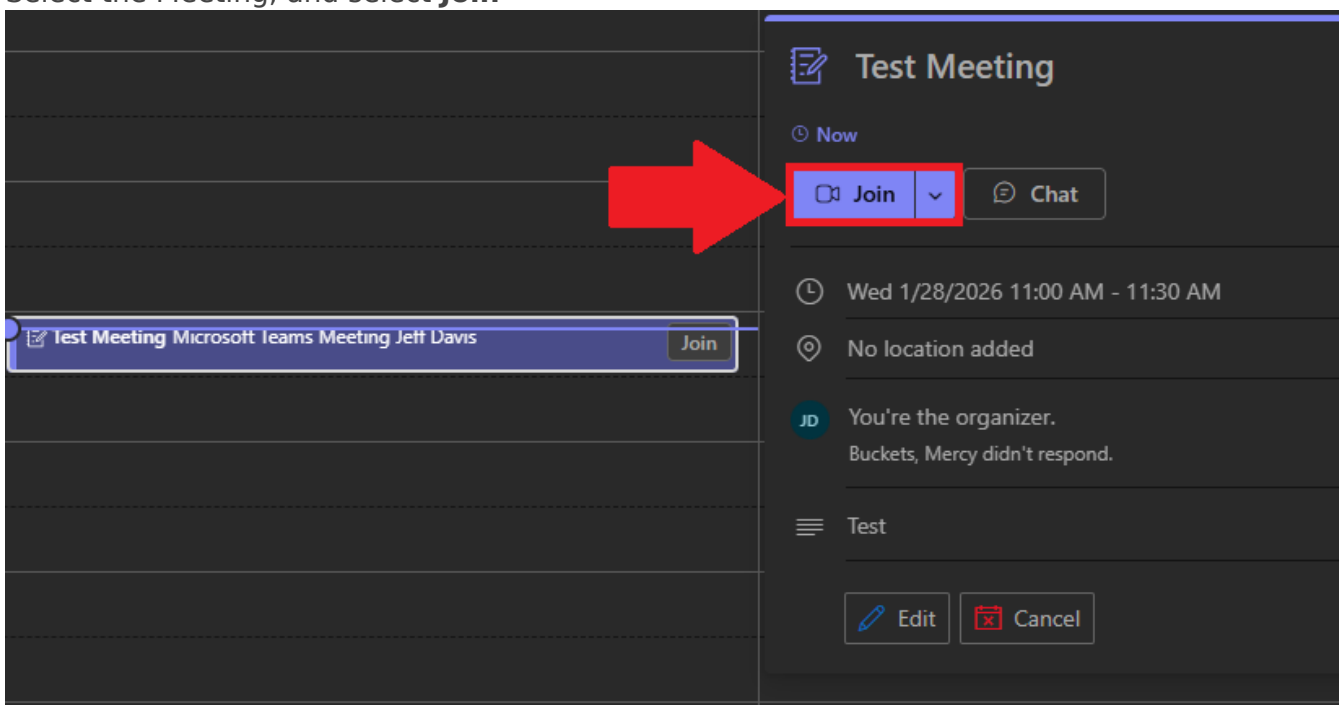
Select the Meeting, and select **Join**

Test Meeting Microsoft Teams Meeting Jeff Davis Join

Test Meeting

Now

Join

Chat

Wed 1/28/2026 11:00 AM - 11:30 AM

No location added

JD You're the organizer.

Buckets, Mercy didn't respond.

Test

Edit

Cancel